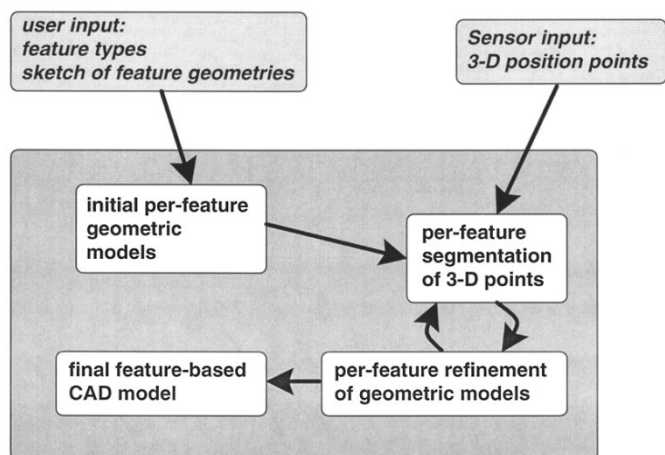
user input:
feature types
sketch of feature geometries

Sensor input:
3-D position points

initial per-feature geometric models

per-feature segmentation of 3-D points

final feature-based CAD model

per-feature refinement of geometric models